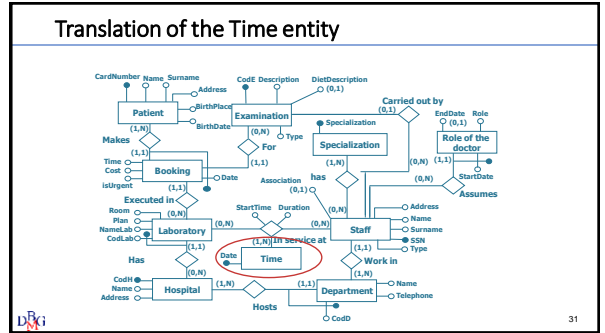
Translation of the Time entity

CardNumber Name Surname
Address
Patient
BirthPlace
BirthDate
(1,N)
Makes
(1,1)
Time
Cost
isUrgent
Booking
Date
(1,1)
Executed in
(0,N)
Room
Plan
NameLab
CodLab
Laboratory
(1,1)
Has
(0,N)
CodH
Name
Address
Hospital
(1,N)
Hosts
(1,1)
Department
Name
Telephone
CodD

CodE Description DietDescription (0,1)
Examination
(0,N)
Type
For
(1,1)
Carried out by
(0,1)
Specialization
Specialization
(1,N)
has
Association (0,1)
StartTime Duration
(0,N)
(0,N)
(1,N) In service at
Date
Time
Staff
Address
Name
Surname
SSN
Type
(1,1)
Work in
(1,N)
(0,N)
(0,N)
EndDate Role
(0,1)
Role of the doctor
(1,1)
StartDate
Assumes

31